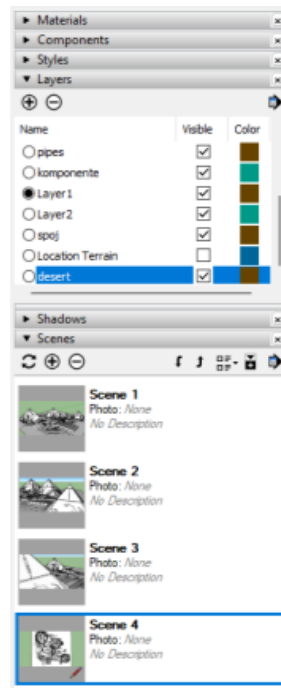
▸ Materials
▸ Components
▸ Styles
▾ Layers

| Name | Visible | Color |
|---|---|---|
| pipes | ☑ | |
| komponente | ☑ | |
| Layer1 | ☑ | |
| Layer2 | ☑ | |
| spoj | ☑ | |
| Location Terrain | ☐ | |
| desert | ☑ | |

▸ Shadows
▾ Scenes

Scene 1
Photo: None
No Description

Scene 2
Photo: None
No Description

Scene 3
Photo: None
No Description

Scene 4
Photo: None
No Description